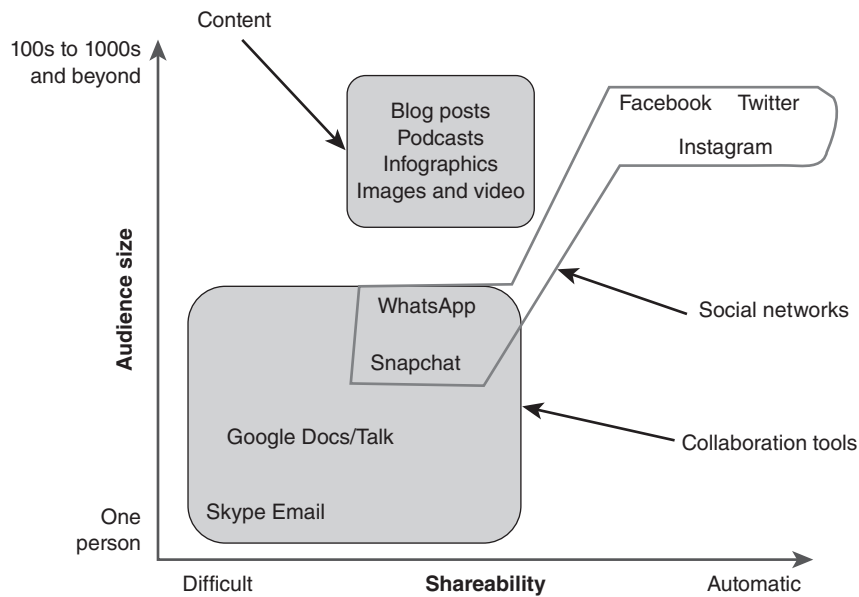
Content

100s to 1000s and beyond

Blog posts
Podcasts
Infographics
Images and video

Facebook Twitter
Instagram

Audience size

WhatsApp

Snapchat

Social networks

Google Docs/Talk

Collaboration tools

One person

Skype Email

Difficult

Shareability

Automatic